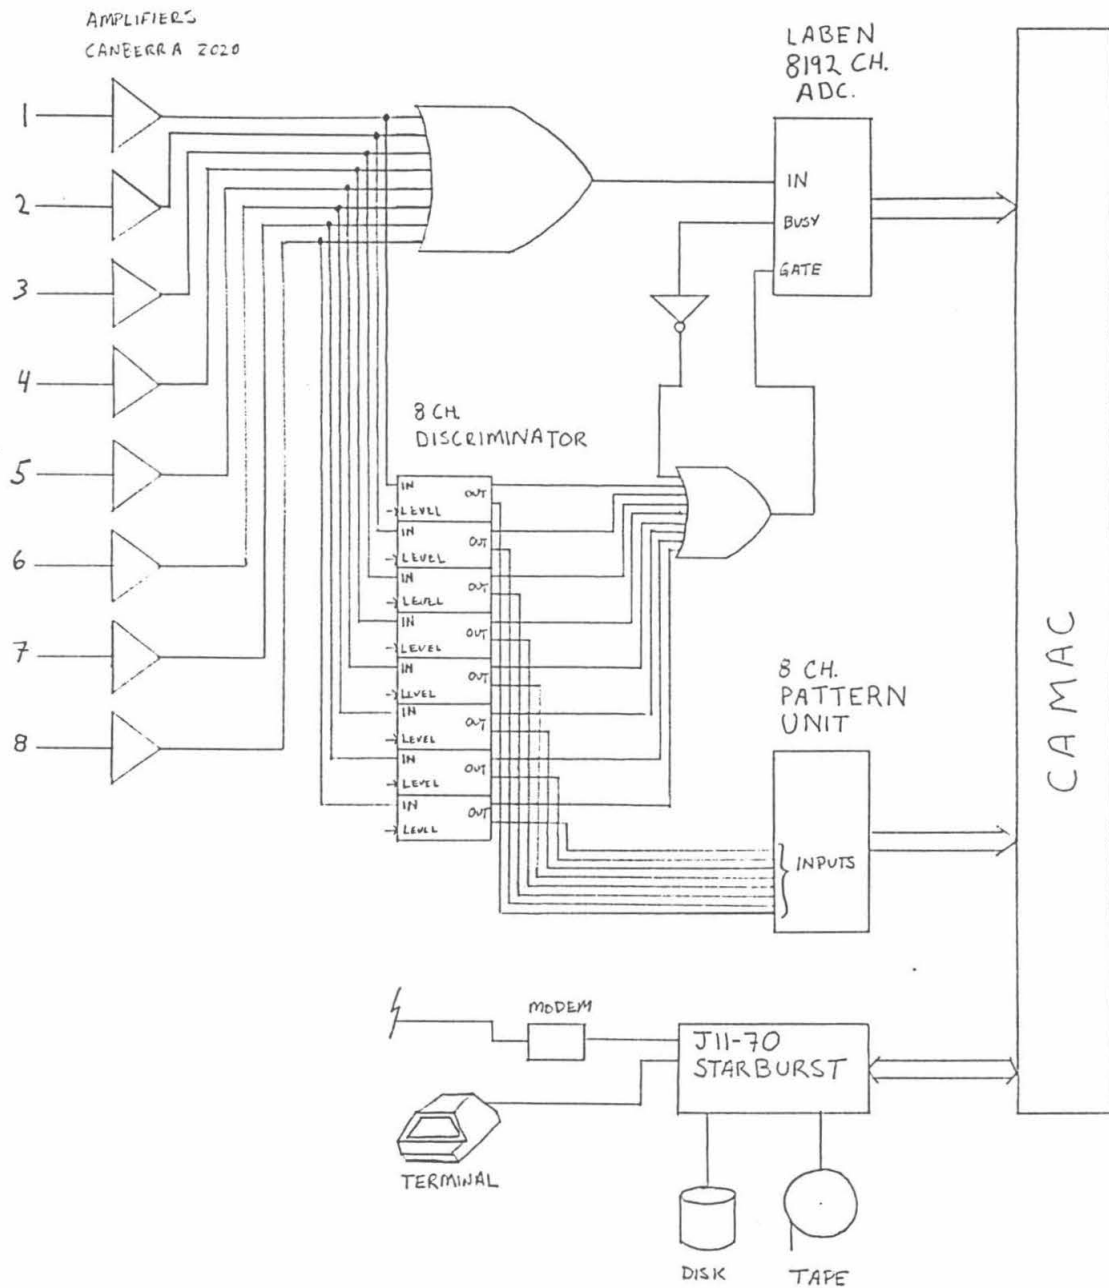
AMPLIFIERS
CANBERRA 2020

LABEN
8192 CH.
ADC.

1
2
3
4
5
6
7
8

IN
BUSY
GATE

8 CH.
DISCRIMINATOR

IN OUT
LEVEL
IN OUT
LEVEL
IN OUT
LEVEL
IN OUT
LEVEL
IN OUT
LEVEL
IN OUT
LEVEL
IN OUT
LEVEL
IN OUT
LEVEL

8 CH.
PATTERN
UNIT

INPUTS

CAMAC

MODEM

J11-70
STARBURST

TERMINAL

DISK
TAPE